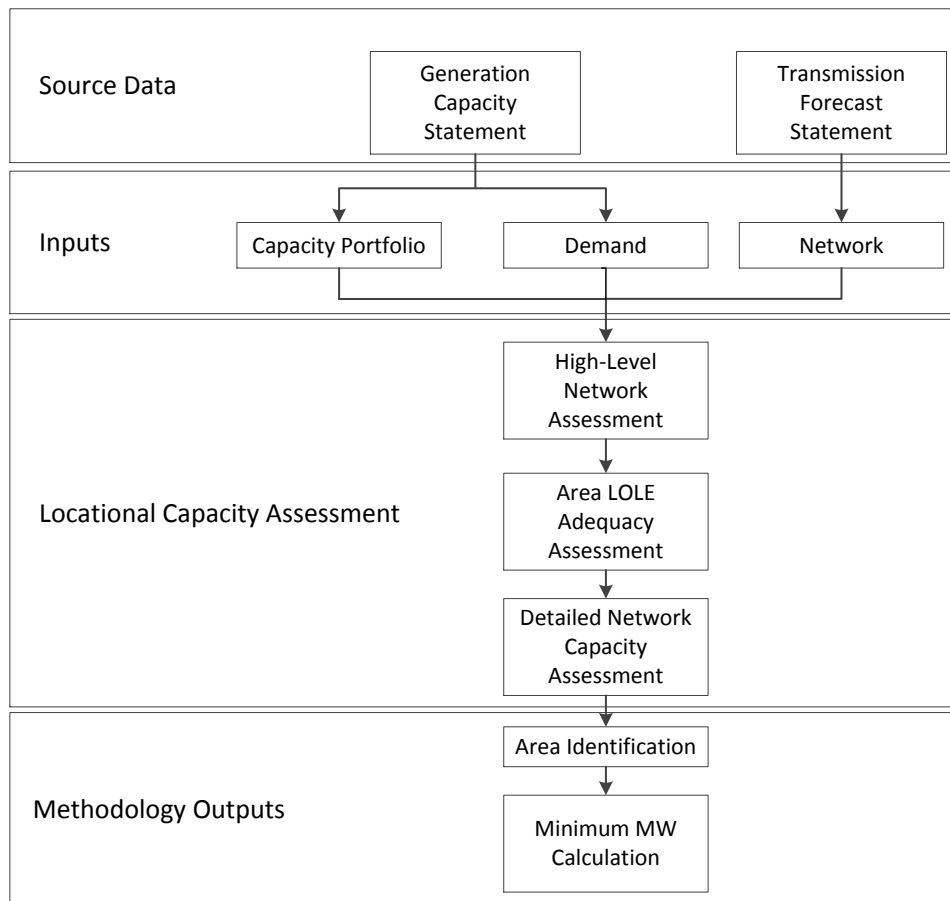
Source Data

Generation Capacity Statement

Transmission Forecast Statement

Inputs

Capacity Portfolio

Demand

Network

Locational Capacity Assessment

High-Level Network Assessment

Area LOLE Adequacy Assessment

Detailed Network Capacity Assessment

Methodology Outputs

Area Identification

Minimum MW Calculation